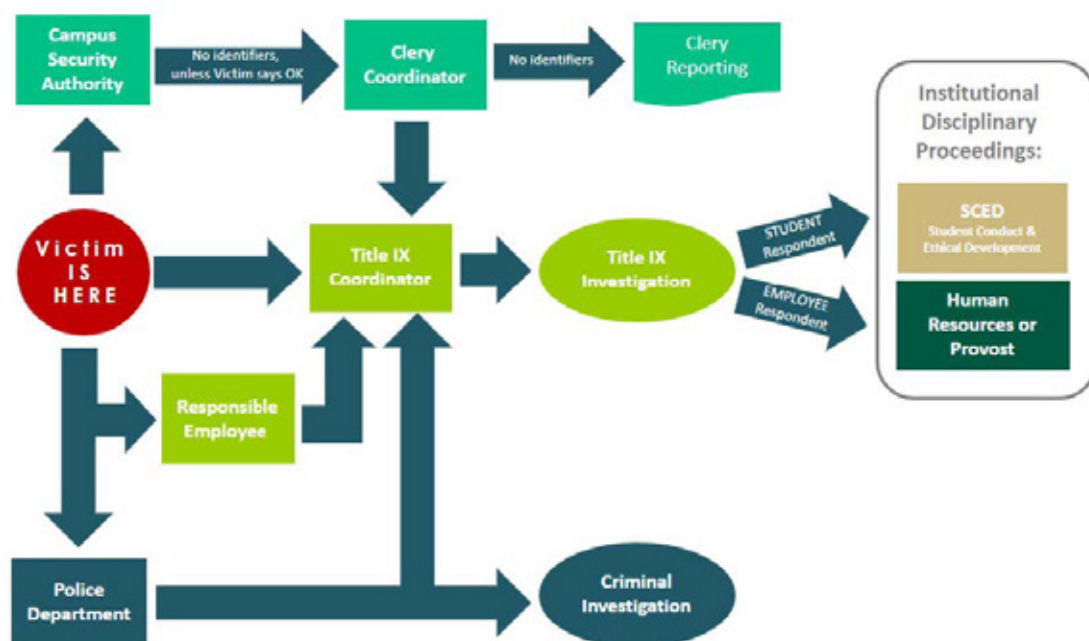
Campus Security Authority

No identifiers, unless Victim says OK

Clery Coordinator

No identifiers

Clery Reporting

Institutional Disciplinary Proceedings:

SCED
Student Conduct & Ethical Development

Human Resources or Provost

Victim IS HERE

Title IX Coordinator

Title IX Investigation

STUDENT Respondent

EMPLOYEE Respondent

Responsible Employee

Police Department

Criminal Investigation